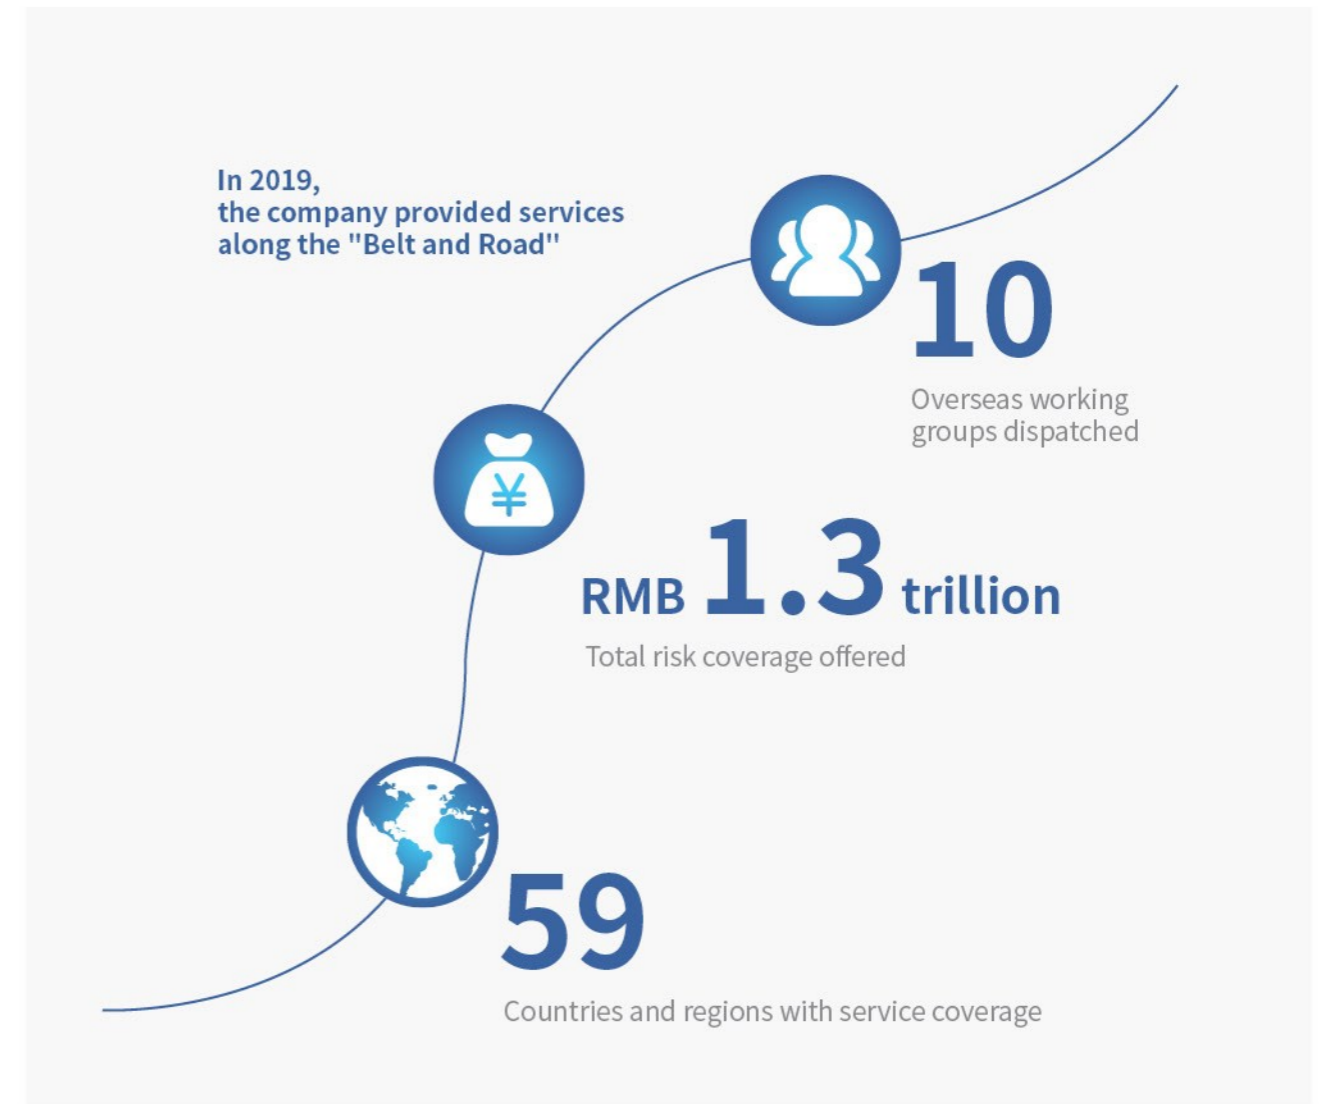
In 2019,
the company provided services along the "Belt and Road"

10

Overseas working groups dispatched

¥

RMB 1.3 trillion

Total risk coverage offered

59

Countries and regions with service coverage